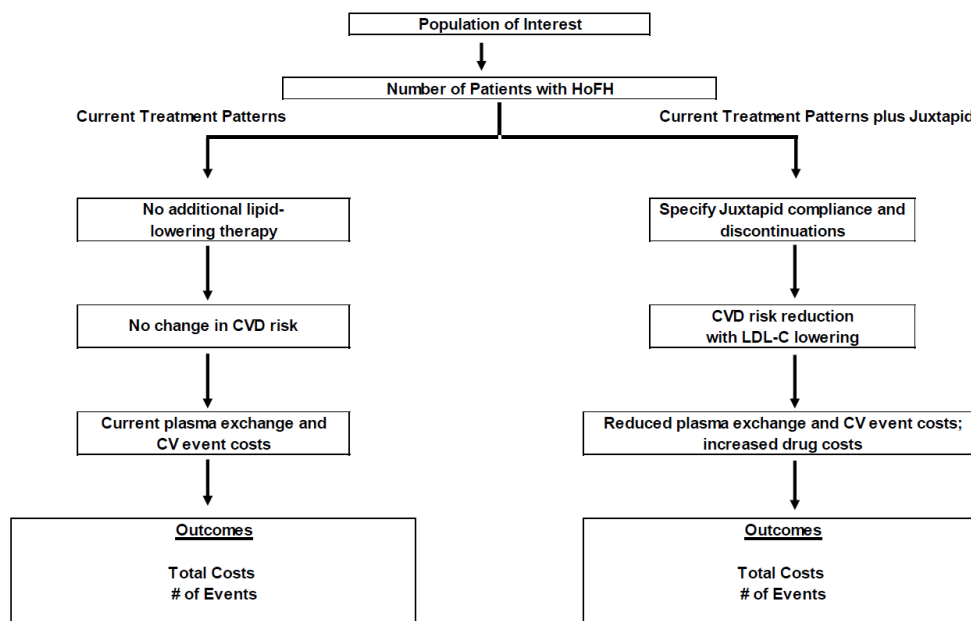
Population of Interest

Number of Patients with HoFH

Current Treatment Patterns

Current Treatment Patterns plus Juxtapid

No additional lipid-lowering therapy

No change in CVD risk

Current plasma exchange and CV event costs

Outcomes

Total Costs
# of Events

Specify Juxtapid compliance and discontinuations

CVD risk reduction with LDL-C lowering

Reduced plasma exchange and CV event costs; increased drug costs

Outcomes

Total Costs
# of Events